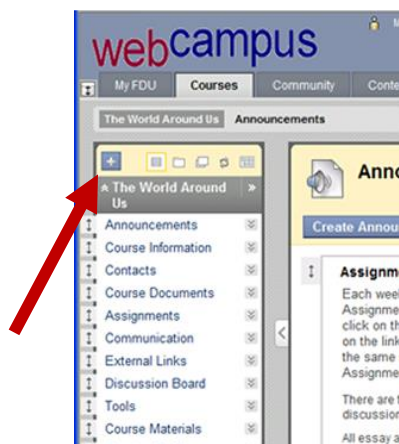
webcampus

My FDU
Courses
Community
Conte

The World Around Us
Announcements

+

The World Around Us

Announcements
Course Information
Contacts
Course Documents
Assignments
Communication
External Links
Discussion Board
Tools
Course Materials

Anno

Create Annou

Assignm

Each weel
Assignme
click on th
on the link
the same
Assignme

There are
discussion

All essay a